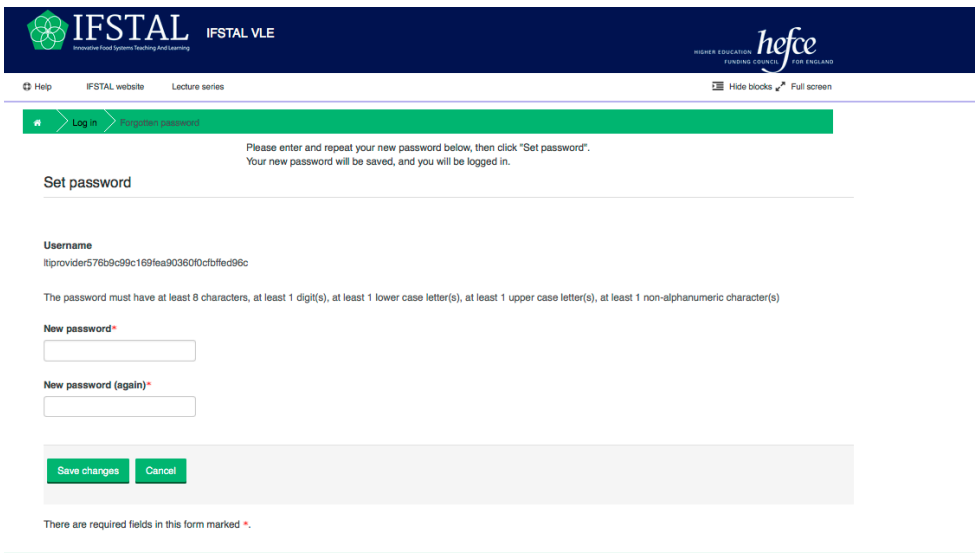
IFSTAL
Innovative Food Systems Teaching And Learning

IFSTAL VLE

HIGHER EDUCATION hefce FUNDING COUNCIL FOR ENGLAND

Help IFSTAL website Lecture series

Hide blocks Full screen

Log in Forgotten password

Please enter and repeat your new password below, then click "Set password".
Your new password will be saved, and you will be logged in.

Set password

Username
ltiprovider576b9c99c169fea90360f0cfbffed96c

The password must have at least 8 characters, at least 1 digit(s), at least 1 lower case letter(s), at least 1 upper case letter(s), at least 1 non-alphanumeric character(s)

New password*

New password (again)*

Save changes Cancel

There are required fields in this form marked *.